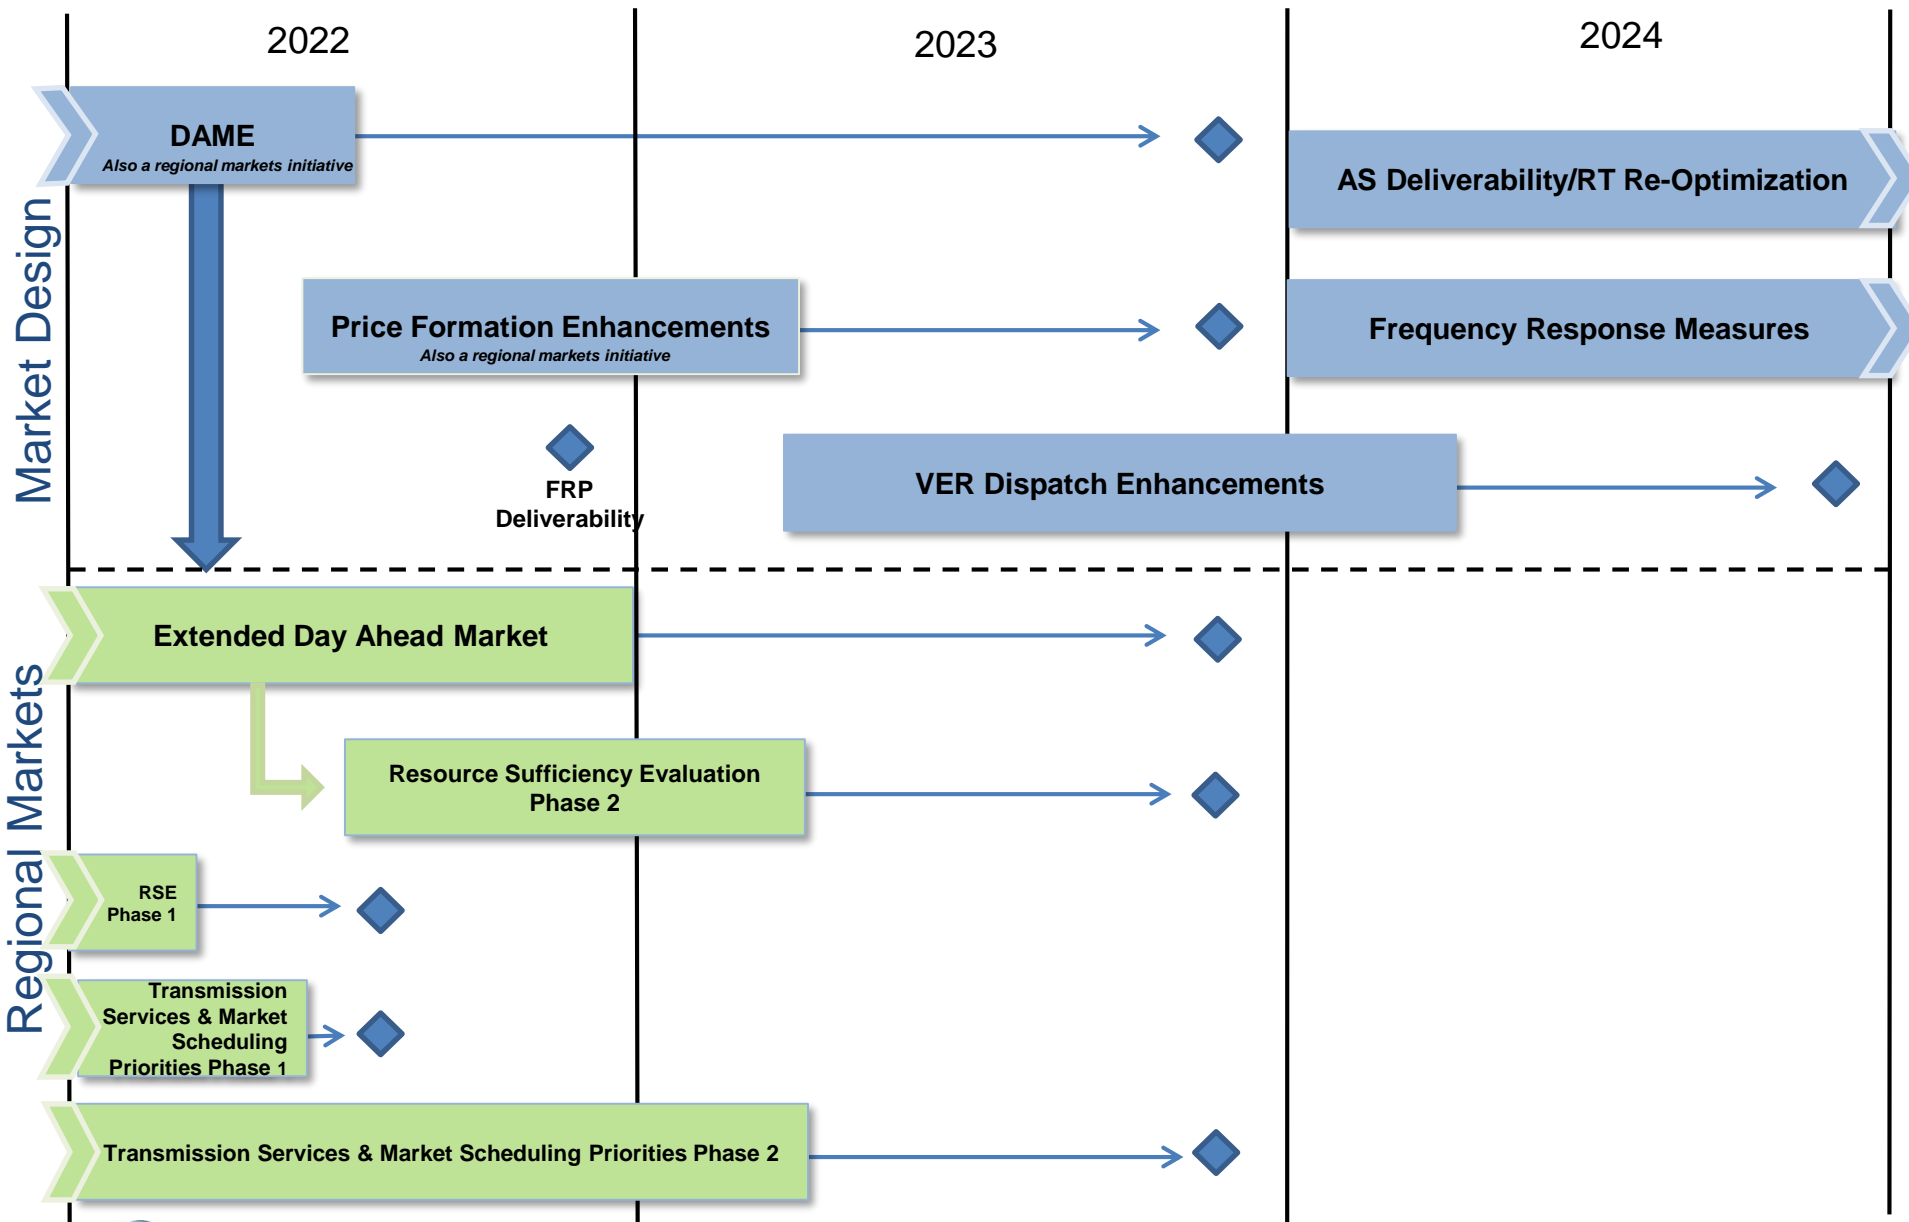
2022

2023

2024

Market Design

DAME
Also a regional markets initiative

AS Deliverability/RT Re-Optimization

Price Formation Enhancements
Also a regional markets initiative

Frequency Response Measures

FRP Deliverability

VER Dispatch Enhancements

Regional Markets

Extended Day Ahead Market

Resource Sufficiency Evaluation Phase 2

RSE Phase 1

Transmission Services & Market Scheduling Priorities Phase 1

Transmission Services & Market Scheduling Priorities Phase 2